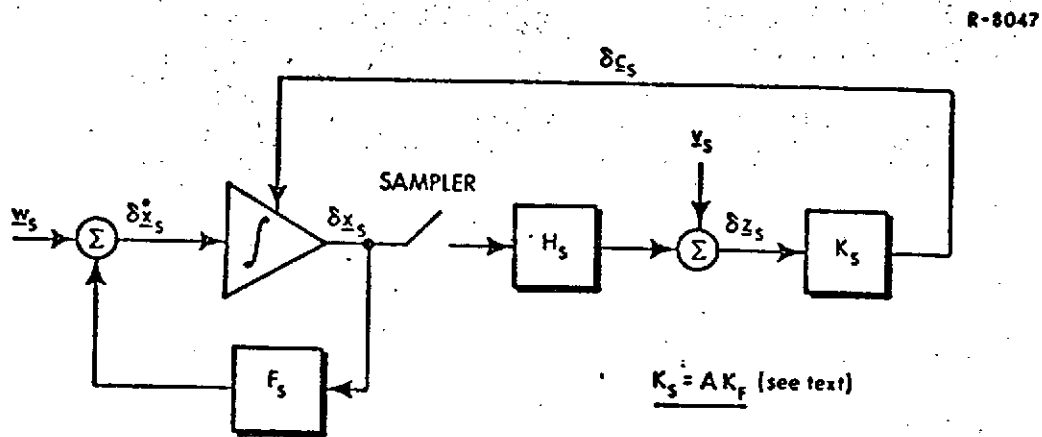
R-8047

$\delta \underline{c}_s$

$\underline{w}_s$

$\Sigma$

$\delta \underline{\dot{x}}_s$

$\int$

$\delta \underline{x}_s$

SAMPLER

$H_s$

$\underline{v}_s$

$\Sigma$

$\delta \underline{z}_s$

$K_s$

$F_s$

$K_s = A K_F$ (see text)